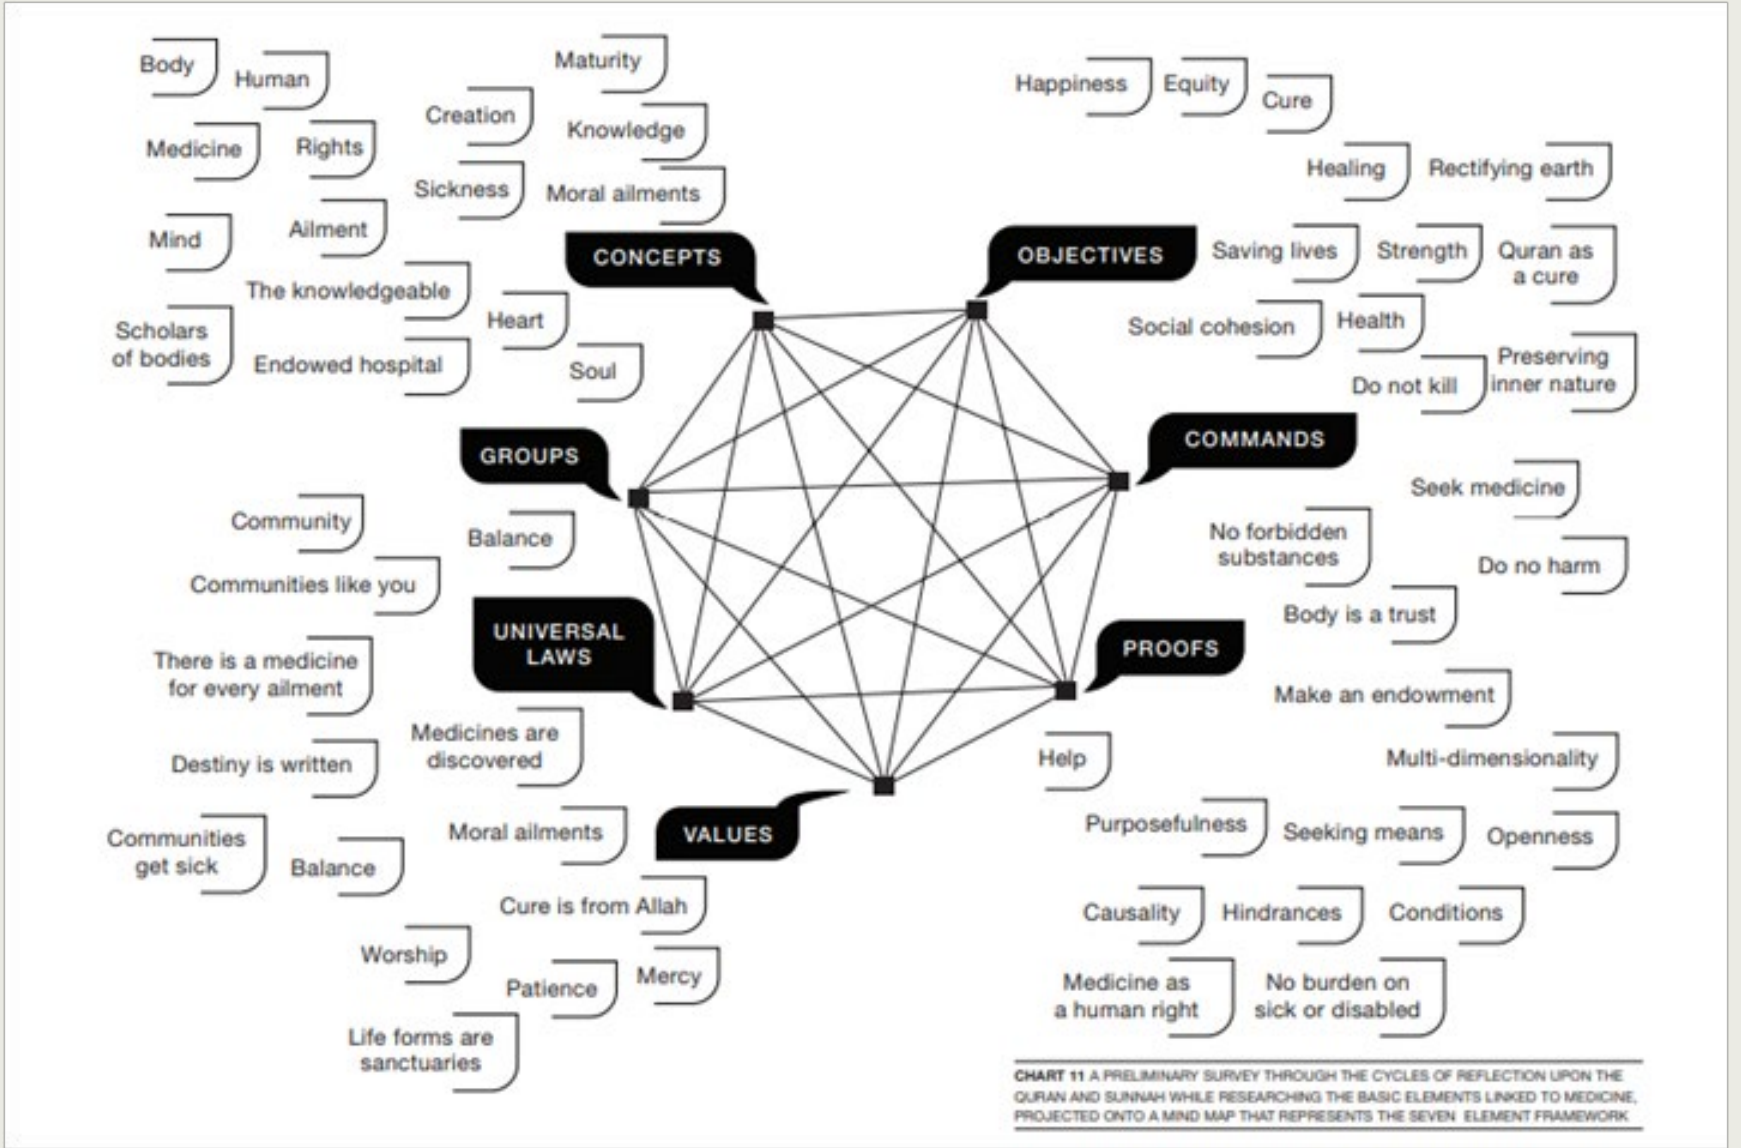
Body
Human
Maturity
Creation
Knowledge
Medicine
Rights
Sickness
Moral ailments
Mind
Ailment
The knowledgeable
Heart
Scholars of bodies
Endowed hospital
Soul
CONCEPTS

Happiness
Equity
Cure
Healing
Rectifying earth
Saving lives
Strength
Quran as a cure
Social cohesion
Health
Do not kill
Preserving inner nature
OBJECTIVES

GROUPS
Community
Balance
Communities like you

COMMANDS
Seek medicine
No forbidden substances
Do no harm
Body is a trust

UNIVERSAL LAWS
There is a medicine for every ailment
Medicines are discovered
Destiny is written

PROOFS
Make an endowment
Help
Multi-dimensionality

VALUES
Communities get sick
Balance
Moral ailments
Cure is from Allah
Worship
Patience
Mercy
Life forms are sanctuaries

Purposefulness
Seeking means
Openness
Causality
Hindrances
Conditions
Medicine as a human right
No burden on sick or disabled

CHART 11 A PRELIMINARY SURVEY THROUGH THE CYCLES OF REFLECTION UPON THE QURAN AND SUNNAH WHILE RESEARCHING THE BASIC ELEMENTS LINKED TO MEDICINE, PROJECTED ONTO A MIND MAP THAT REPRESENTS THE SEVEN ELEMENT FRAMEWORK